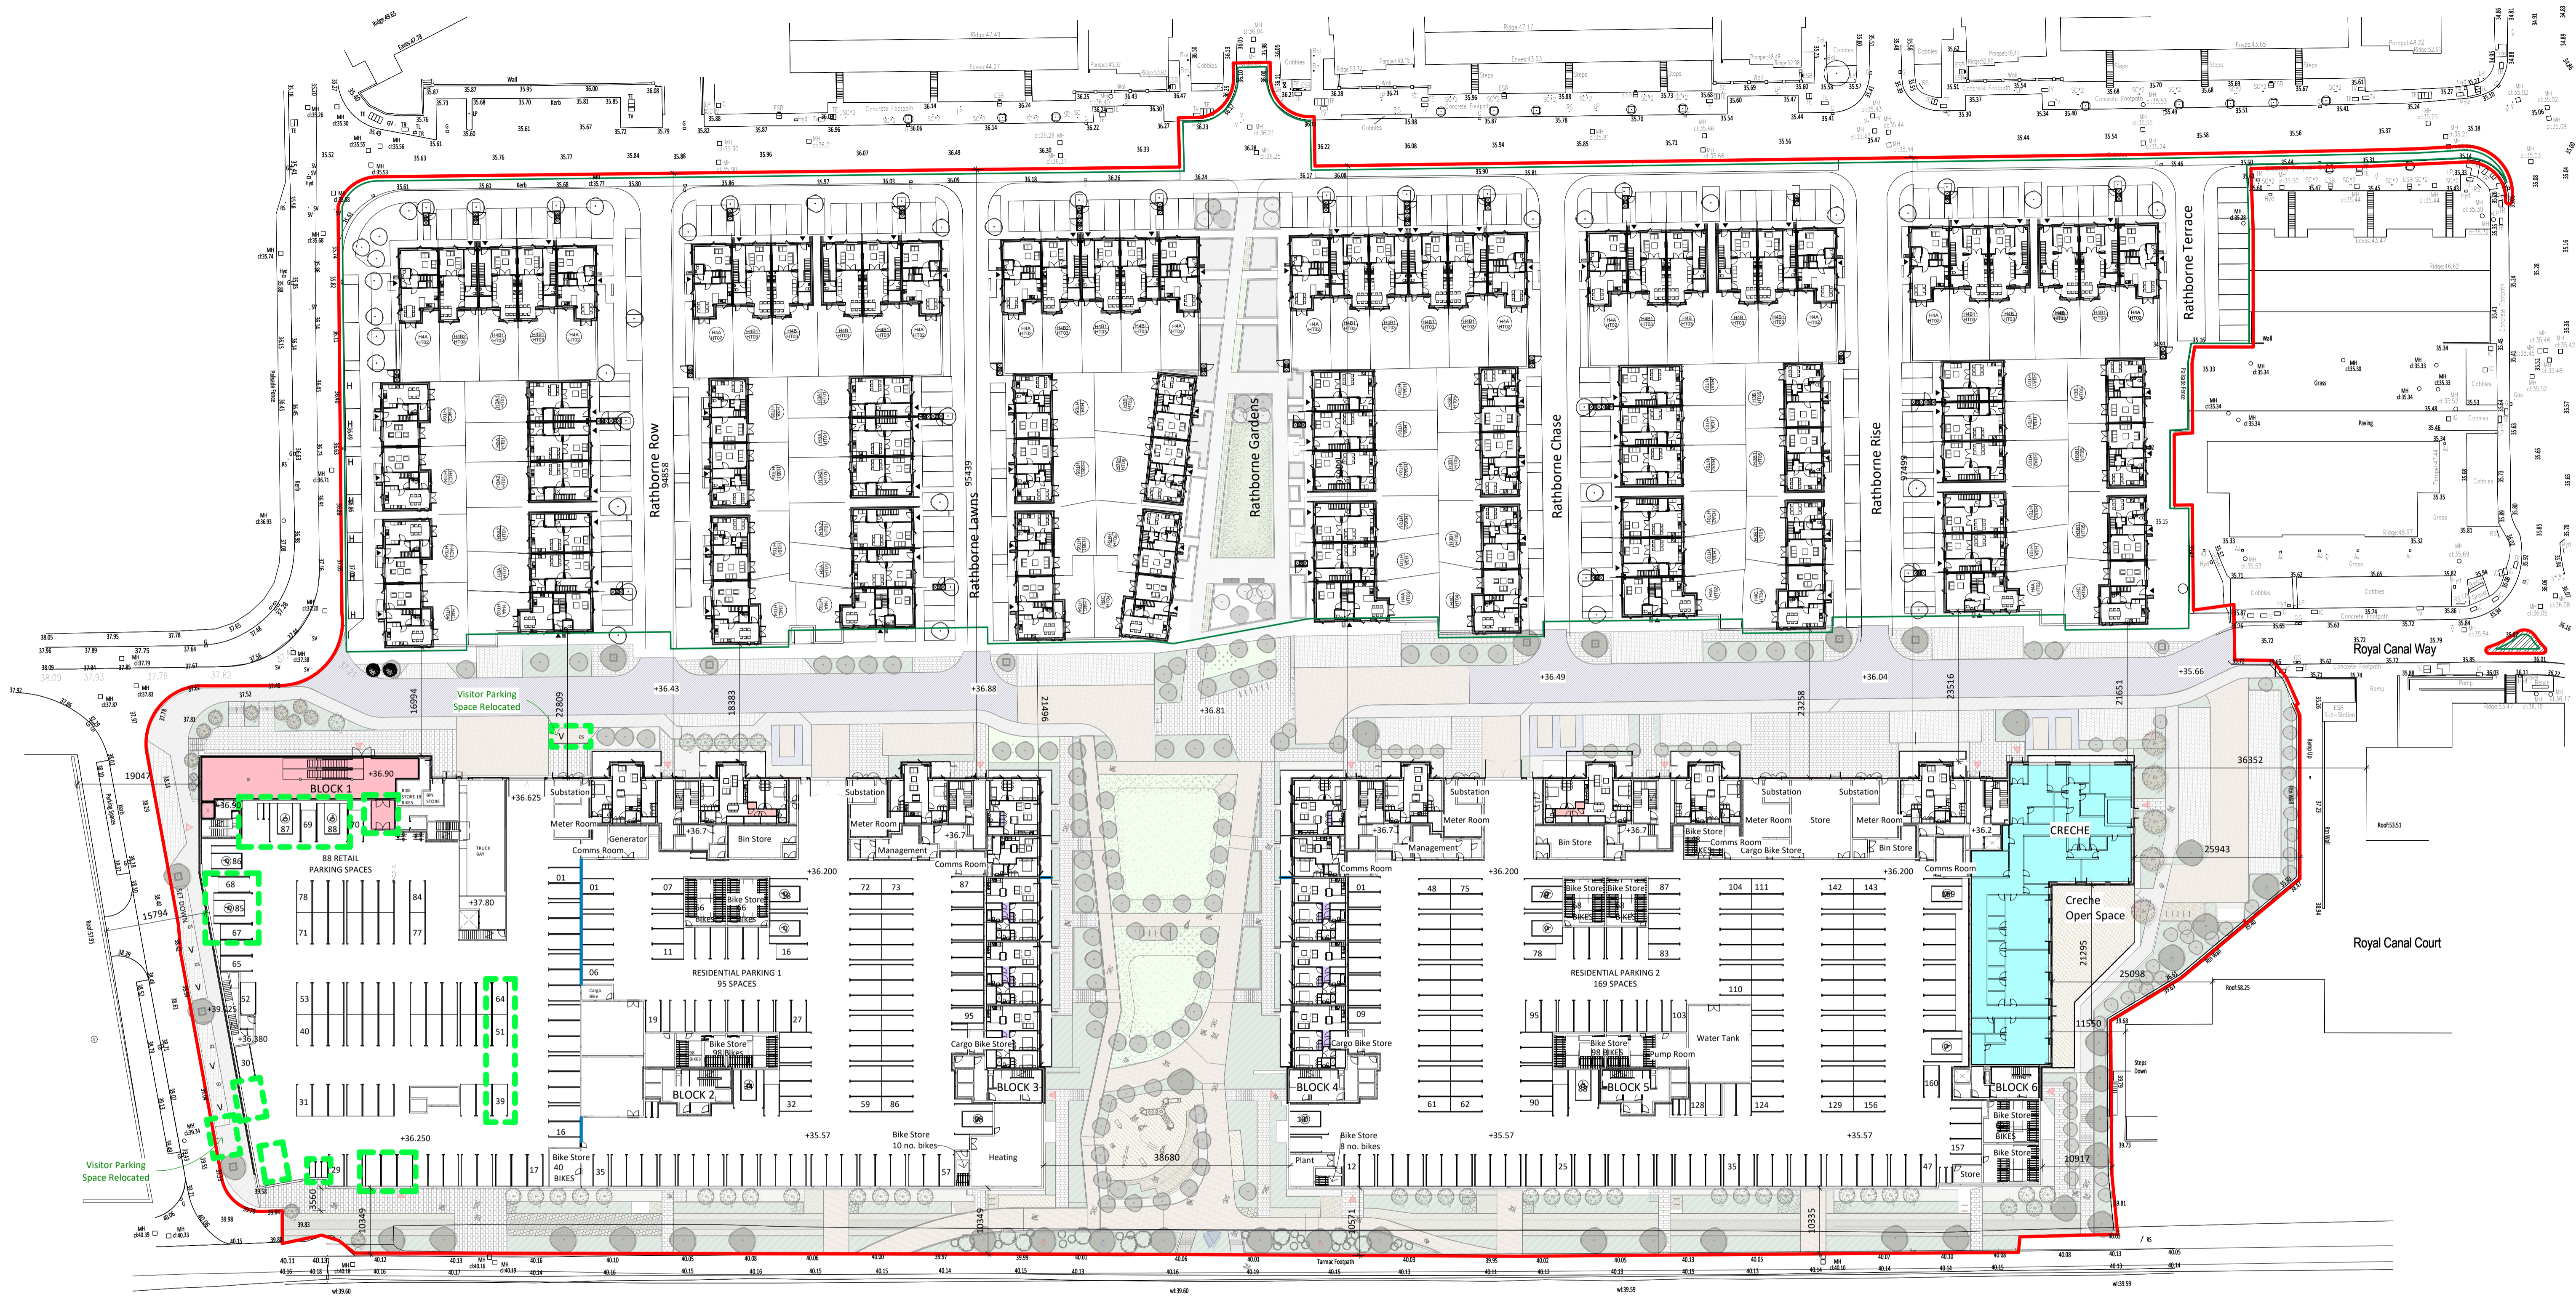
Rathborne Row
94858
Rathborne Lawns
95439
Rathborne Gardens
Rathborne Chase
Rathborne Rise
97499
Rathborne Terrace
Royal Canal Way
Royal Canal Court
Visitor Parking Space Relocated
Visitor Parking Space Relocated
16994
22809
18383
21496
23258
23516
21651
+36.43
+36.88
+36.81
+36.49
+36.04
+35.66
19047
15794
BLOCK 1
+36.90
+36.50
+36.625
88 RETAIL PARKING SPACES
+37.80
+39.025
+36.380
+36.250
3560
10349
Substation
Meter Room
Generator
Comms Room
Bin Store
+36.7
Substation
Meter Room
Management
Comms Room
+36.7
+36.200
RESIDENTIAL PARKING 1
95 SPACES
Bike Store
Bike Store
98 Bikes
BLOCK 2
Cargo Bike Store
BLOCK 3
Bike Store
10 no. bikes
Heating
Bike Store
40 BIKES
+35.57
38680
10349
10571
Substation
Meter Room
Management
Comms Room
+36.7
Cargo Bike Store
BLOCK 4
Bike Store
8 no. bikes
Plant
+36.200
RESIDENTIAL PARKING 2
169 SPACES
Bike Store
Bike Store
Bin Store
Substation
Meter Room
Store
Bike Store
Comms Room
Cargo Bike Store
+36.7
Bike Store
98 BIKES
Pump Room
Water Tank
BLOCK 5
+35.57
10335
Substation
Meter Room
Bin Store
+36.2
Comms Room
+36.200
+35.57
BLOCK 6
Bike Store
Bike Store
Store
CRECHE
Creche
Open Space
36352
25943
25098
21295
11550
10917